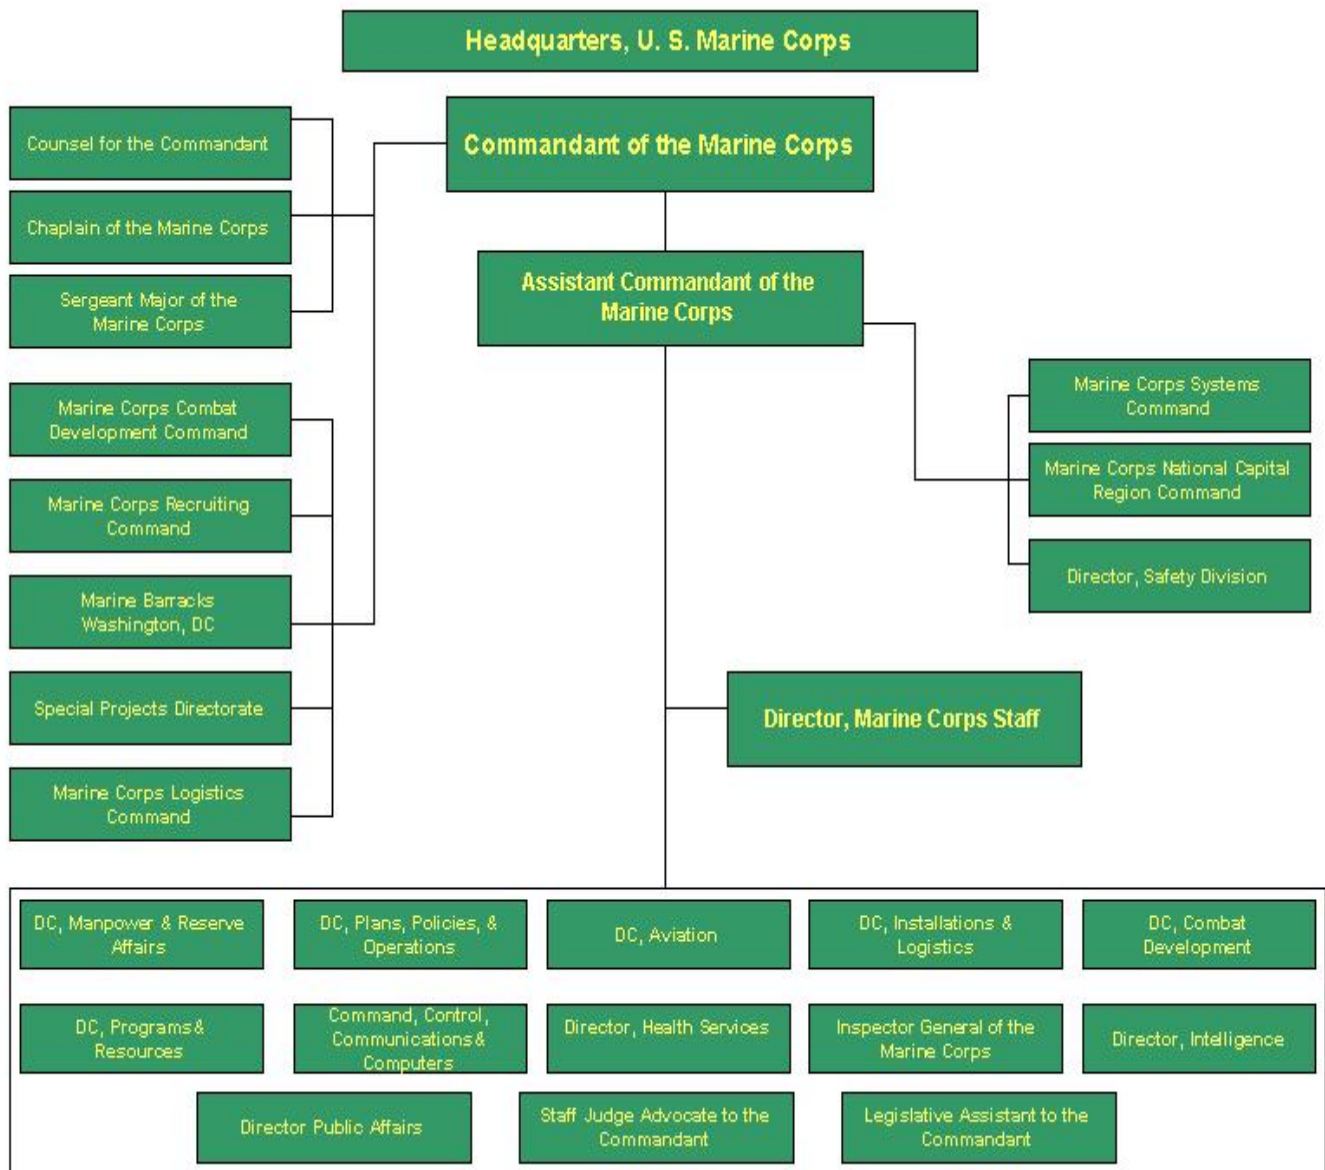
Headquarters, U. S. Marine Corps

Counsel for the Commandant

Chaplain of the Marine Corps

Sergeant Major of the Marine Corps

Commandant of the Marine Corps

Assistant Commandant of the Marine Corps

Marine Corps Combat Development Command

Marine Corps Recruiting Command

Marine Barracks Washington, DC

Special Projects Directorate

Marine Corps Logistics Command

Marine Corps Systems Command

Marine Corps National Capital Region Command

Director, Safety Division

Director, Marine Corps Staff

DC, Manpower & Reserve Affairs

DC, Plans, Policies, & Operations

DC, Aviation

DC, Installations & Logistics

DC, Combat Development

DC, Programs & Resources

Command, Control, Communications & Computers

Director, Health Services

Inspector General of the Marine Corps

Director, Intelligence

Director Public Affairs

Staff Judge Advocate to the Commandant

Legislative Assistant to the Commandant